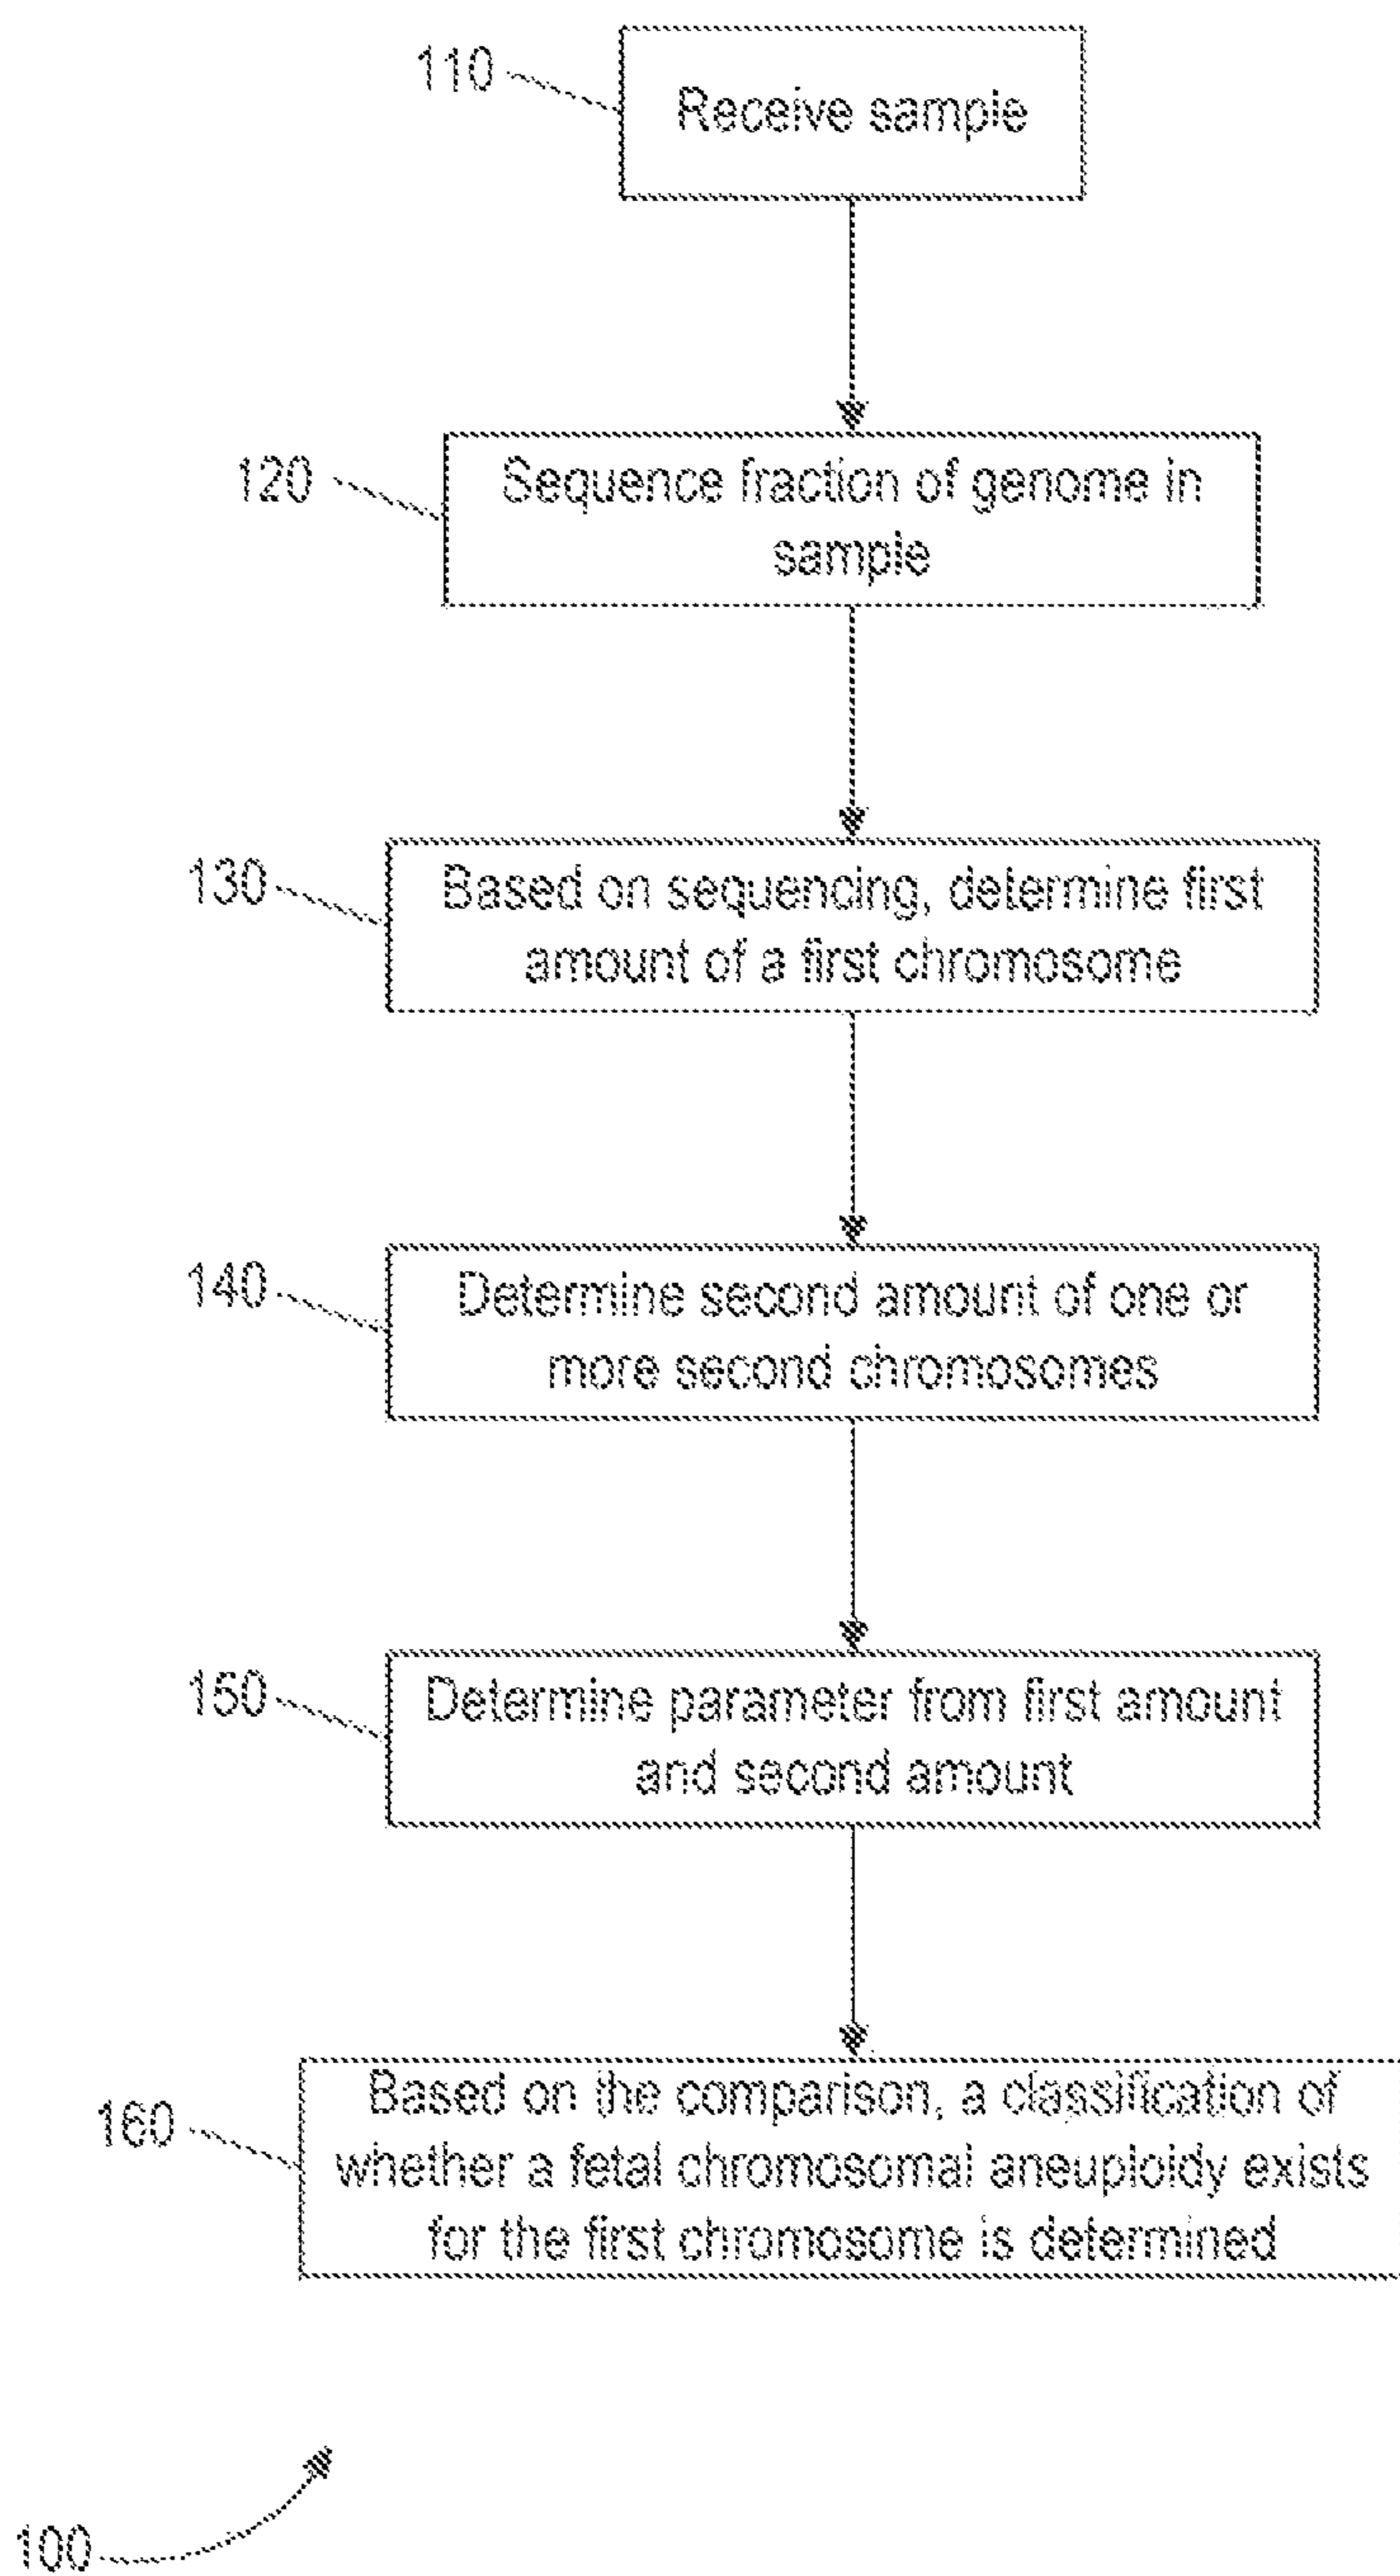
110
Receive sample

120
Sequence fraction of genome in sample

130
Based on sequencing, determine first amount of a first chromosome

140
Determine second amount of one or more second chromosomes

150
Determine parameter from first amount and second amount

160
Based on the comparison, a classification of whether a fetal chromosomal aneuploidy exists for the first chromosome is determined

100